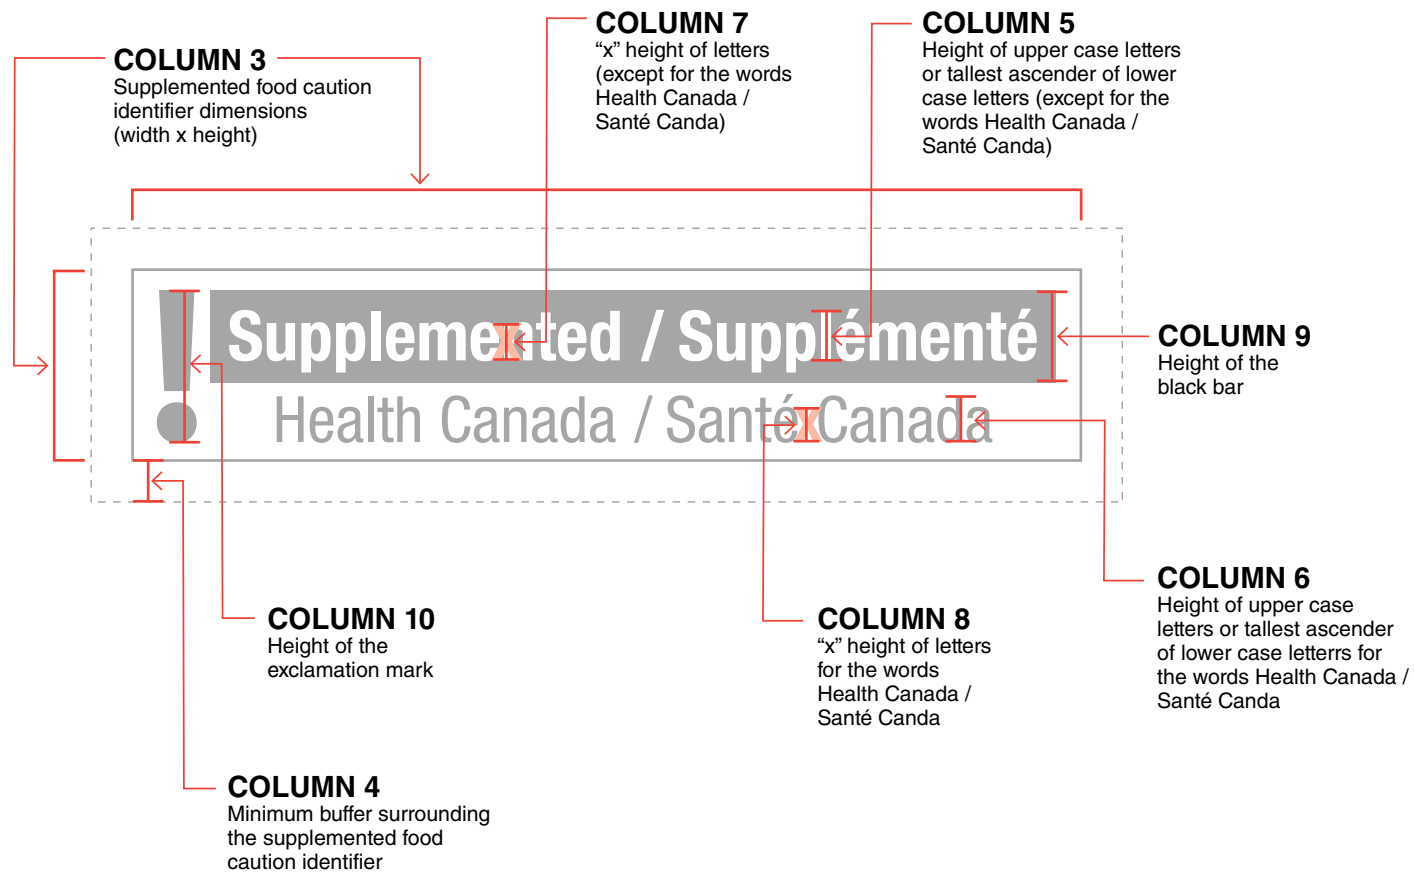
COLUMN 3
Supplemented food caution identifier dimensions (width x height)

COLUMN 7
“x” height of letters (except for the words Health Canada / Santé Canda)

COLUMN 5
Height of upper case letters or tallest ascender of lower case letters (except for the words Health Canada / Santé Canda)

Supplemented / Supplémenté
Health Canada / Santé Canada

COLUMN 9
Height of the black bar

COLUMN 6
Height of upper case letters or tallest ascender of lower case letterrs for the words Health Canada / Santé Canda

COLUMN 10
Height of the exclamation mark

COLUMN 8
“x” height of letters for the words Health Canada / Santé Canda

COLUMN 4
Minimum buffer surrounding the supplemented food caution identifier